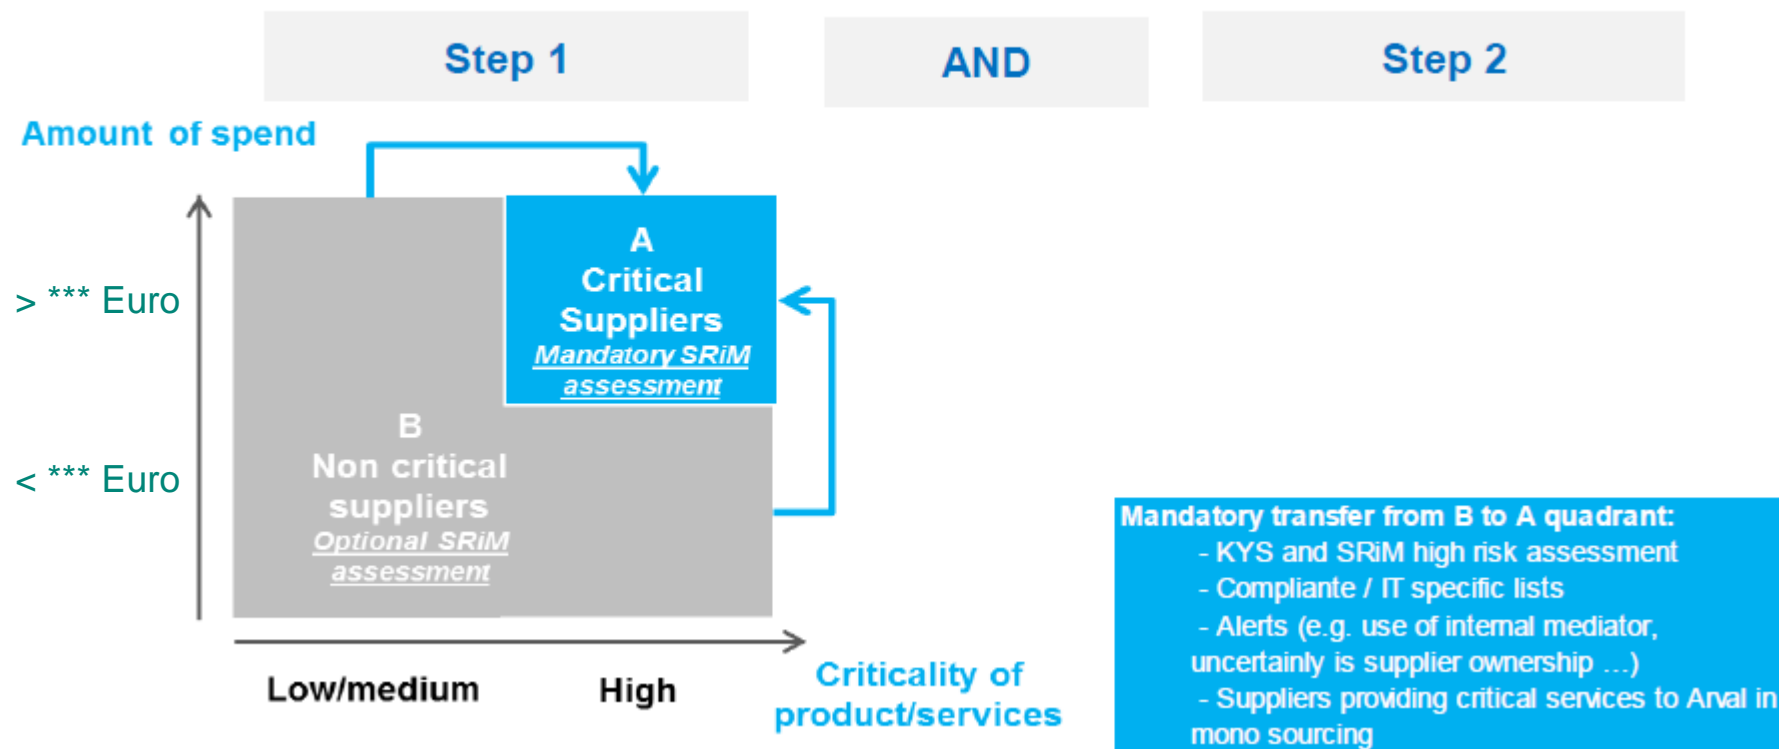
Step 1

AND

Step 2

Amount of spend

> *** Euro

< *** Euro

A
Critical
Suppliers
Mandatory SRiM assessment

B
Non critical suppliers
Optional SRiM assessment

Low/medium

High

Criticality of product/services

Mandatory transfer from B to A quadrant:
- KYS and SRiM high risk assessment
- Compliante / IT specific lists
- Alerts (e.g. use of internal mediator, uncertainly is supplier ownership …)
- Suppliers providing critical services to Arval in mono sourcing